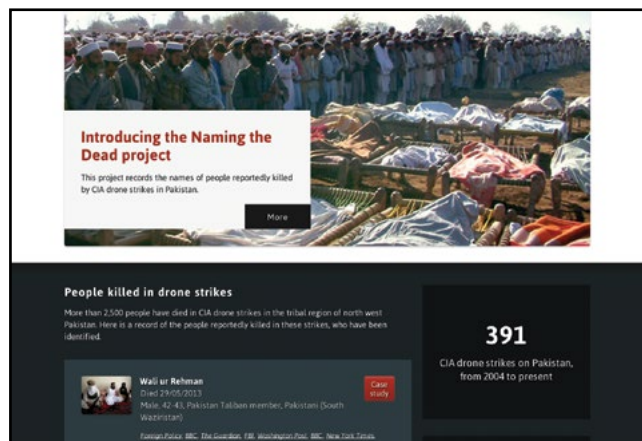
Introducing the Naming the Dead project

This project records the names of people reportedly killed by CIA drone strikes in Pakistan.

More

People killed in drone strikes

More than 2,500 people have died in CIA drone strikes in the tribal region of north west Pakistan. Here is a record of the people reportedly killed in these strikes, who have been identified.

Wali ur Rehman
Died 29/05/2013
Male, 42-43, Pakistan Taliban member, Pakistani (South Waziristan)

Case study

Foreign Policy, BBC, The Guardian, FBI, Washington Post, BBC, New York Times,

391

CIA drone strikes on Pakistan, from 2004 to present